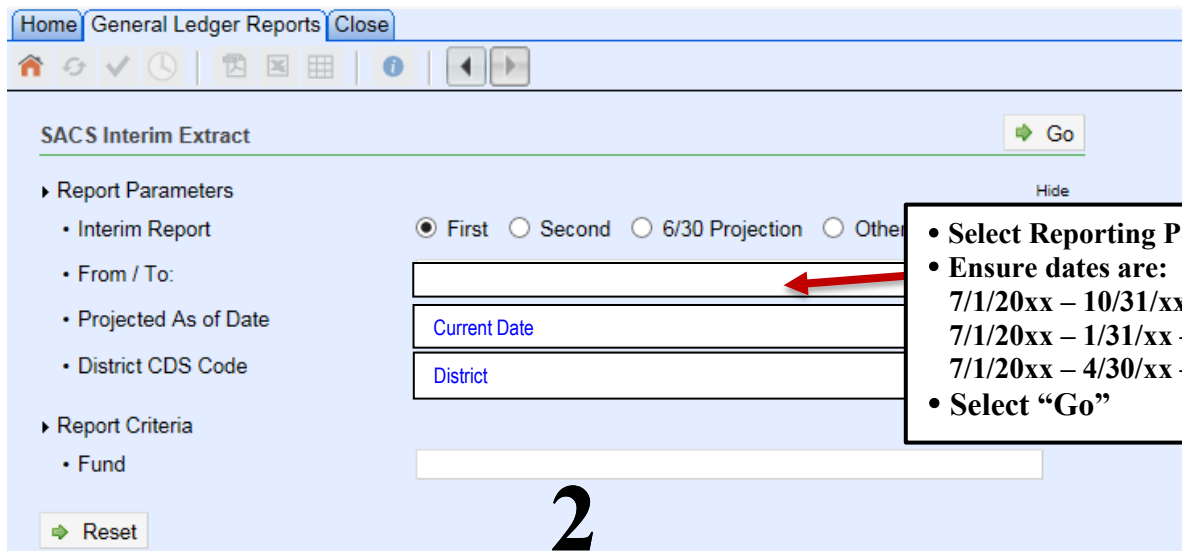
Home General Ledger Reports Close

SACS Interim Extract

Go

Report Parameters

Hide

• Interim Report

First Second 6/30 Projection Other

• From / To:

• Projected As of Date

Current Date

• District CDS Code

District

Report Criteria

• Fund

Reset

2

• Select Reporting P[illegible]
• Ensure dates are:
7/1/20xx – 10/31/xx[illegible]
7/1/20xx – 1/31/xx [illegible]
7/1/20xx – 4/30/xx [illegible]
• Select “Go”